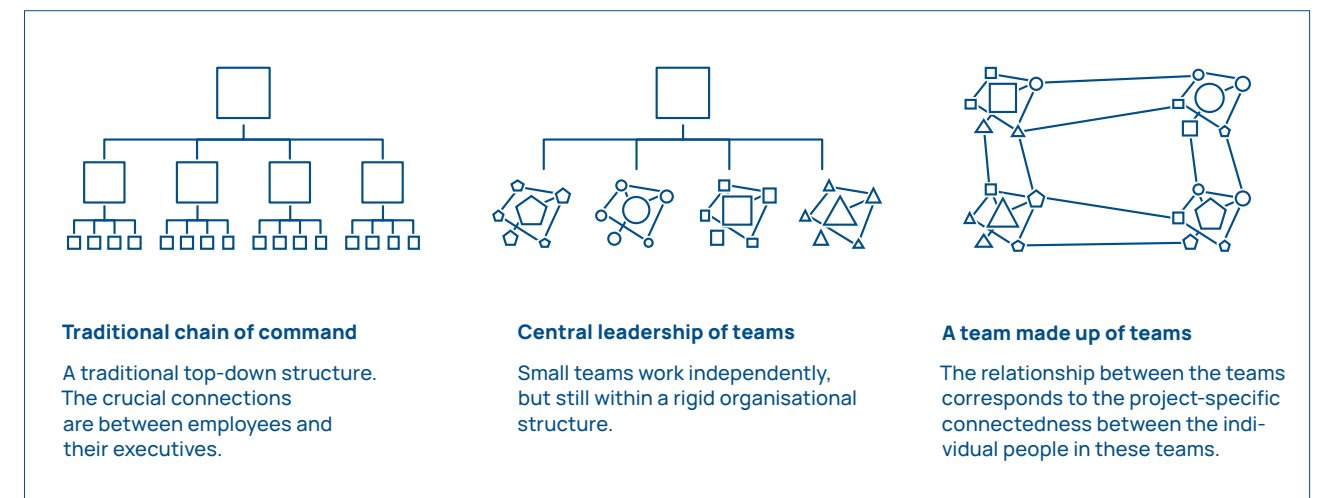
Traditional chain of command

A traditional top-down structure. The crucial connections are between employees and their executives.

Central leadership of teams

Small teams work independently, but still within a rigid organisational structure.

A team made up of teams

The relationship between the teams corresponds to the project-specific connectedness between the individual people in these teams.